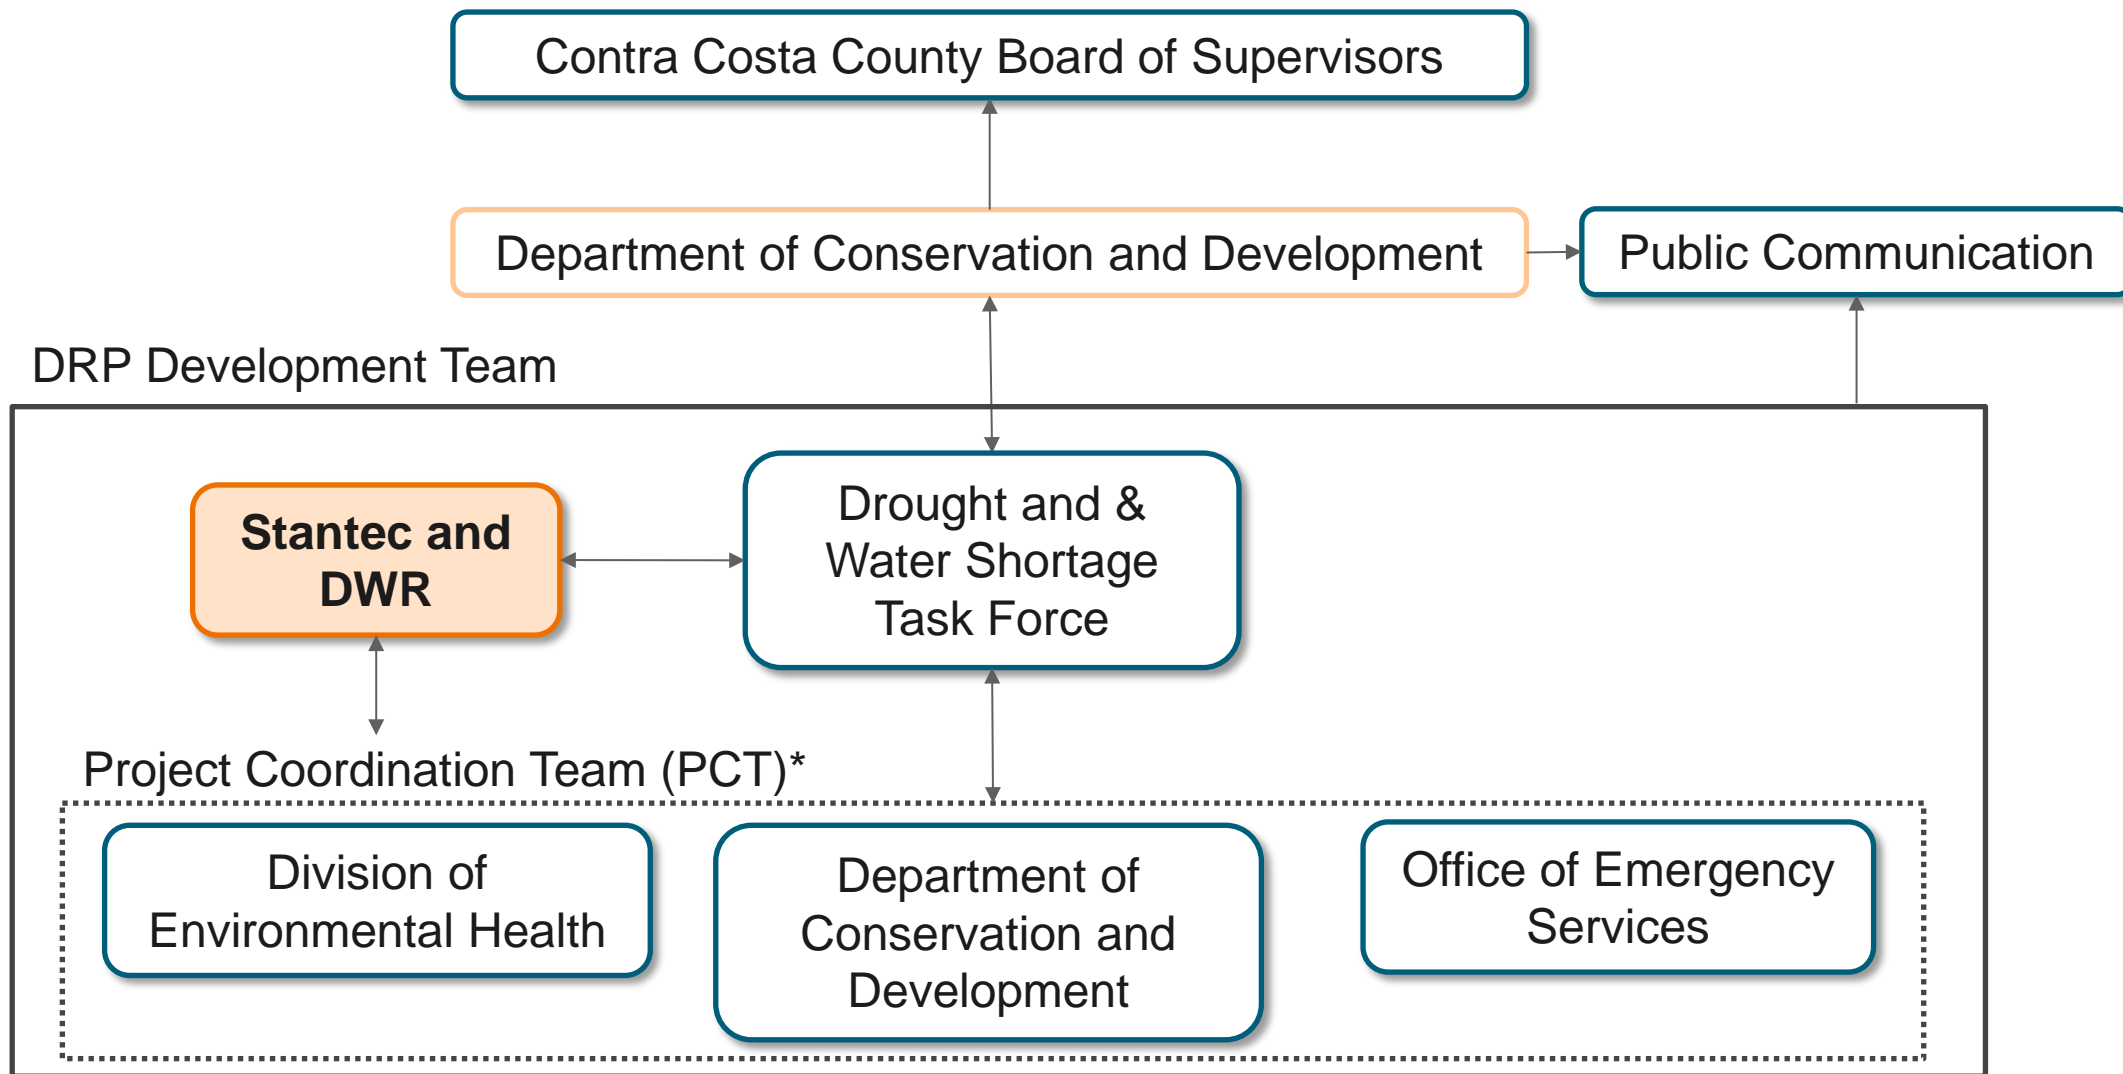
Contra Costa County Board of Supervisors

Department of Conservation and Development

Public Communication

DRP Development Team

**Stantec and DWR**

Drought and & Water Shortage Task Force

Project Coordination Team (PCT)*

Division of Environmental Health

Department of Conservation and Development

Office of Emergency Services